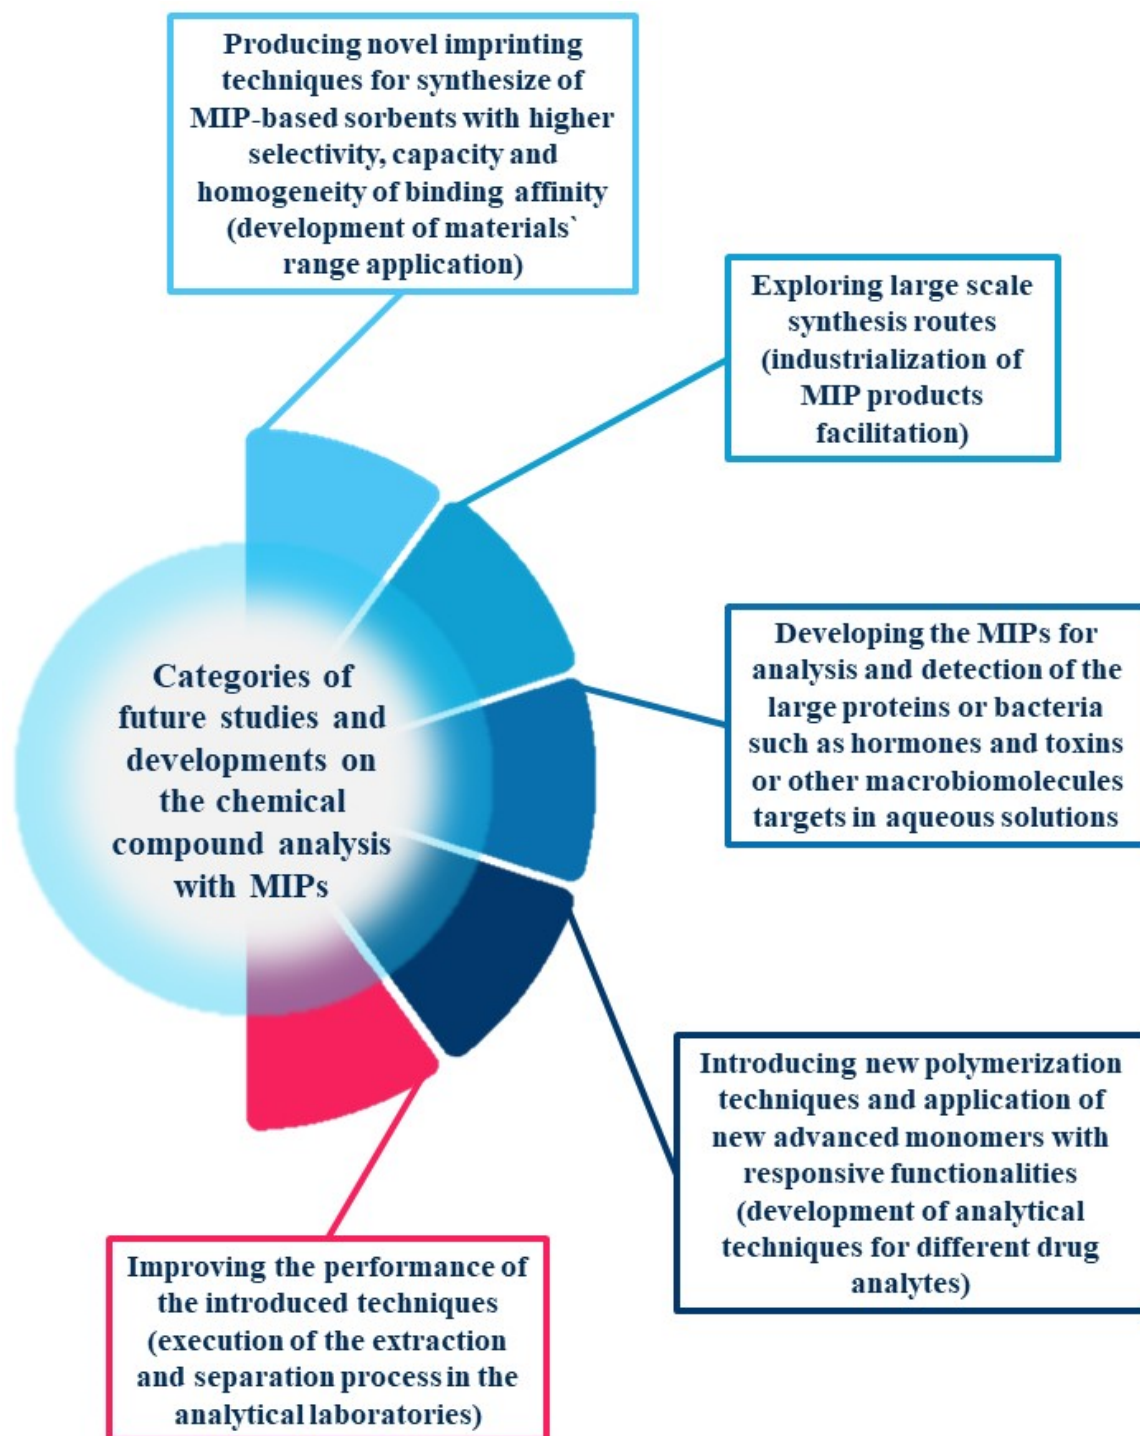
Producing novel imprinting techniques for synthesize of MIP-based sorbents with higher selectivity, capacity and homogeneity of binding affinity (development of materials` range application)

Exploring large scale synthesis routes (industrialization of MIP products facilitation)

Categories of future studies and developments on the chemical compound analysis with MIPs

Developing the MIPs for analysis and detection of the large proteins or bacteria such as hormones and toxins or other macrobiomolecules targets in aqueous solutions

Introducing new polymerization techniques and application of new advanced monomers with responsive functionalities (development of analytical techniques for different drug analytes)

Improving the performance of the introduced techniques (execution of the extraction and separation process in the analytical laboratories)